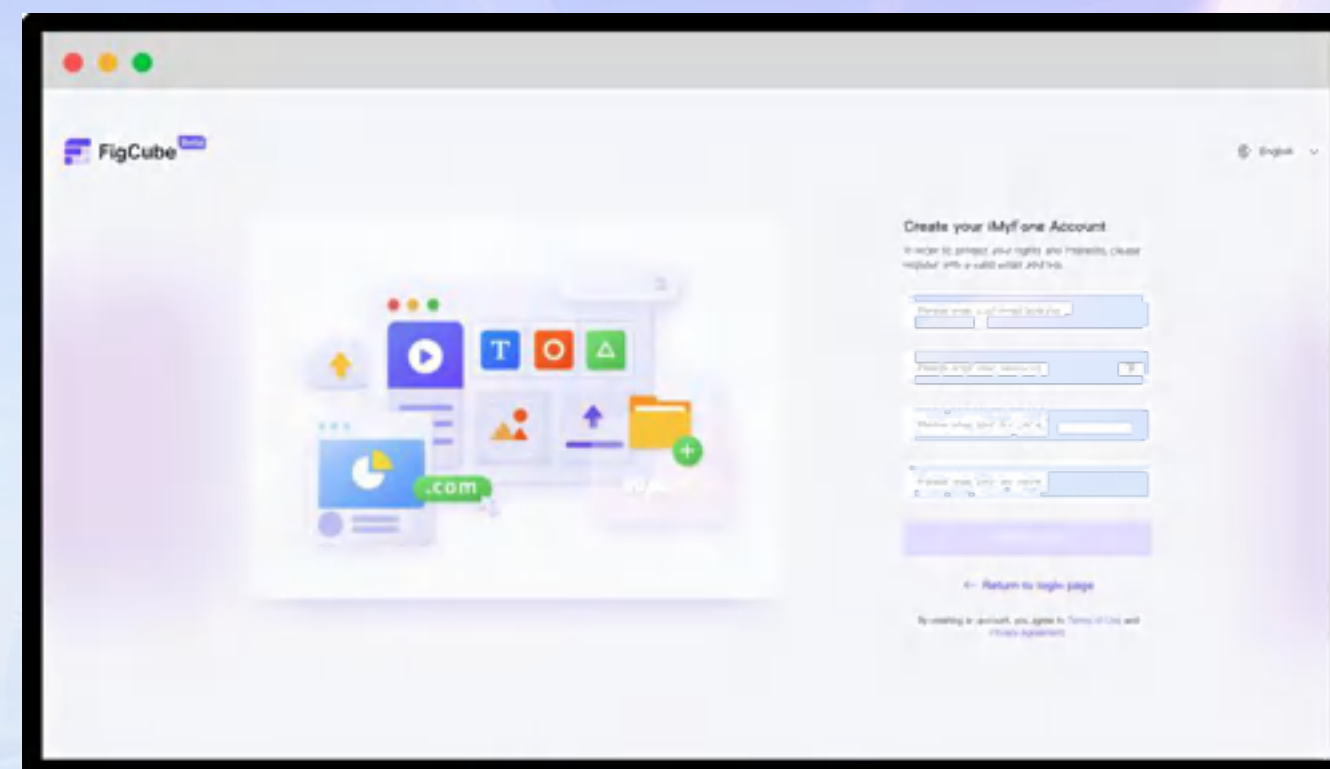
FigCube Beta

English

T

.com

Create your iMyFone Account

In order to protect your rights and interests, please register with a valid email and info.

Please enter your email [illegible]

Please enter your password

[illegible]

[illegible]

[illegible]

← Return to login page

By creating an account, you agree to Terms of Use and Privacy Agreement